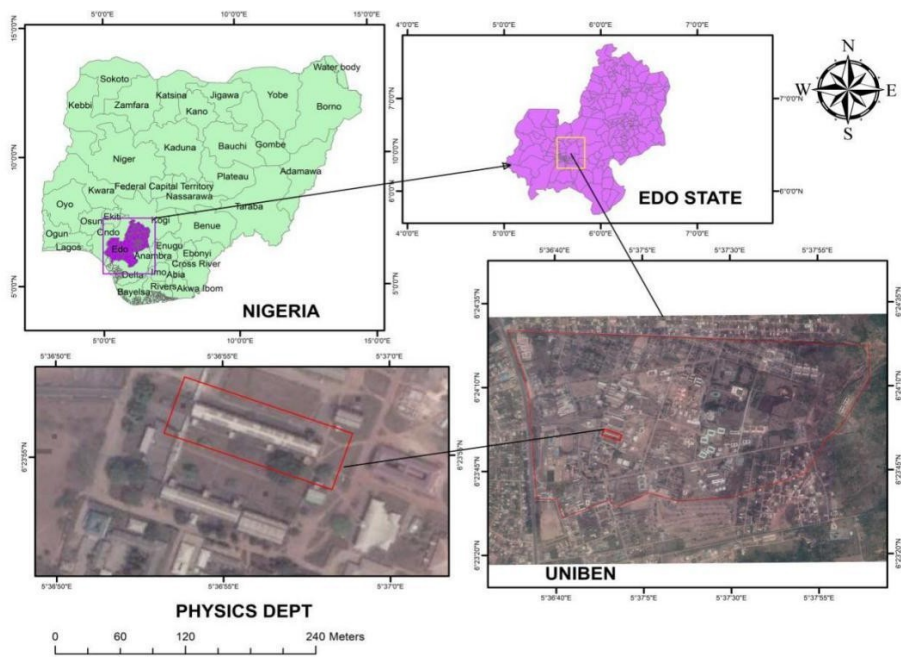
5°0'0"E
10°0'0"E
15°0'0"E
15°0'0"N
10°0'0"N
5°0'0"N
Sokoto
Kebbi
Zamfara
Katsina
Jigawa
Kano
Yobe
Borno
Water body
Kaduna
Bauchi
Gombe
Niger
Adamawa
Plateau
Kwara
Federal Capital Territory
Nassarawa
Oyo
Taraba
Osun
Ekiti
Kogi
Ogun
Ondo
Benue
Lagos
Edo
Enugu
Anambra
Ebonyi
Delta
Imo
Abia
Cross River
Rivers
Akwa Ibom
Bayelsa
NIGERIA

4°0'0"E
5°0'0"E
6°0'0"E
7°0'0"E
7°0'0"N
6°0'0"N
EDO STATE

N
W
E
S

5°36'40"E
5°37'5"E
5°37'30"E
5°37'55"E
6°24'35"N
6°24'10"N
6°23'45"N
6°23'20"N
UNIBEN

5°36'50"E
5°36'55"E
5°37'0"E
6°23'55"N
PHYSICS DEPT

0
60
120
240 Meters